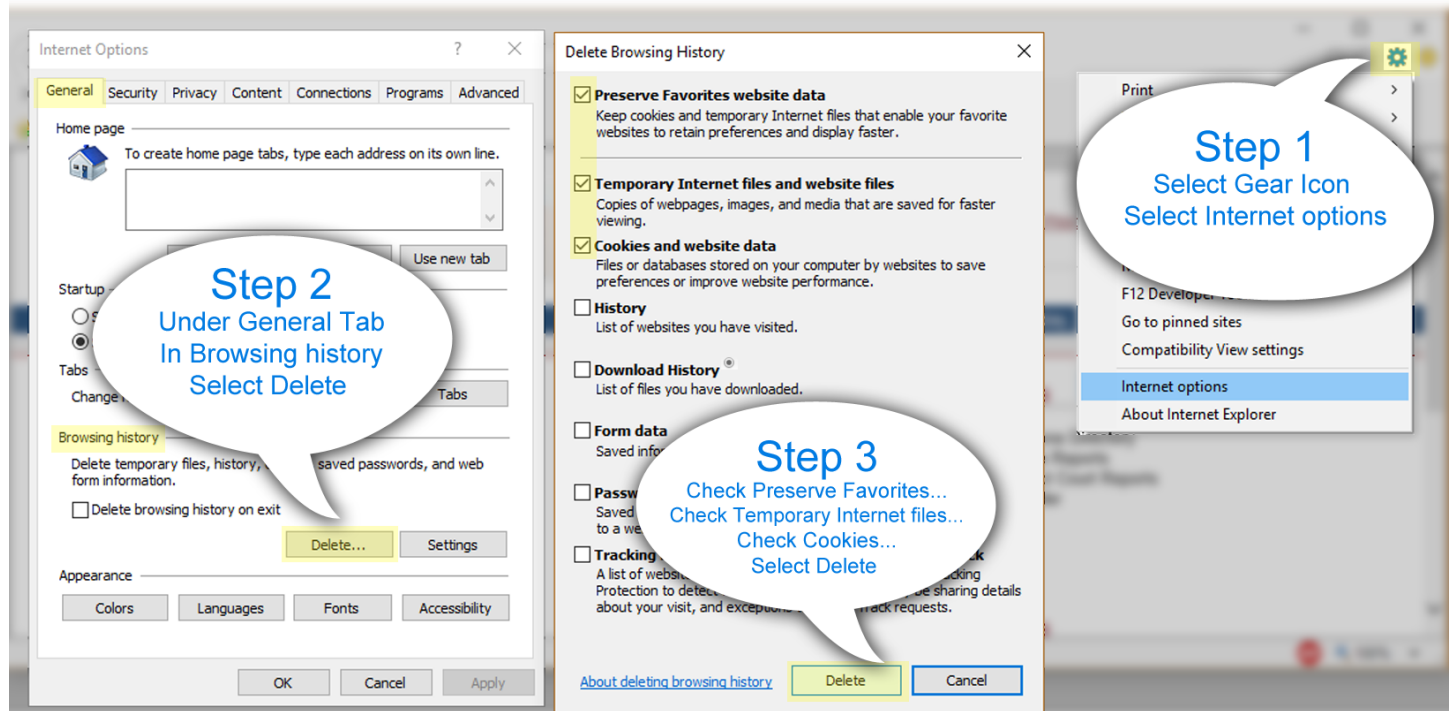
Internet Options ? ✕

General Security Privacy Content Connections Programs Advanced

Home page
To create home page tabs, type each address on its own line.

Use new tab

Startup

Tabs
Change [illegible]

Tabs

Browsing history
Delete temporary files, history, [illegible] saved passwords, and web form information.
Delete browsing history on exit

Delete... Settings

Appearance
Colors Languages Fonts Accessibility

OK Cancel Apply

Step 2
Under General Tab
In Browsing history
Select Delete

Delete Browsing History ✕

Preserve Favorites website data
Keep cookies and temporary Internet files that enable your favorite websites to retain preferences and display faster.

Temporary Internet files and website files
Copies of webpages, images, and media that are saved for faster viewing.

Cookies and website data
Files or databases stored on your computer by websites to save preferences or improve website performance.

History
List of websites you have visited.

Download History
List of files you have downloaded.

Form data
Saved info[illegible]

Passw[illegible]
Saved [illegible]
to a we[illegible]

Tracking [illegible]
A list of websi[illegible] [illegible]cking Protection to detec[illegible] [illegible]be sharing details about your visit, and exceptions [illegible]rack requests.

About deleting browsing history Delete Cancel

Step 3
Check Preserve Favorites...
Check Temporary Internet files...
Check Cookies...
Select Delete

Print
F12 Developer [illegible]
Go to pinned sites
Compatibility View settings
Internet options
About Internet Explorer

Step 1
Select Gear Icon
Select Internet options